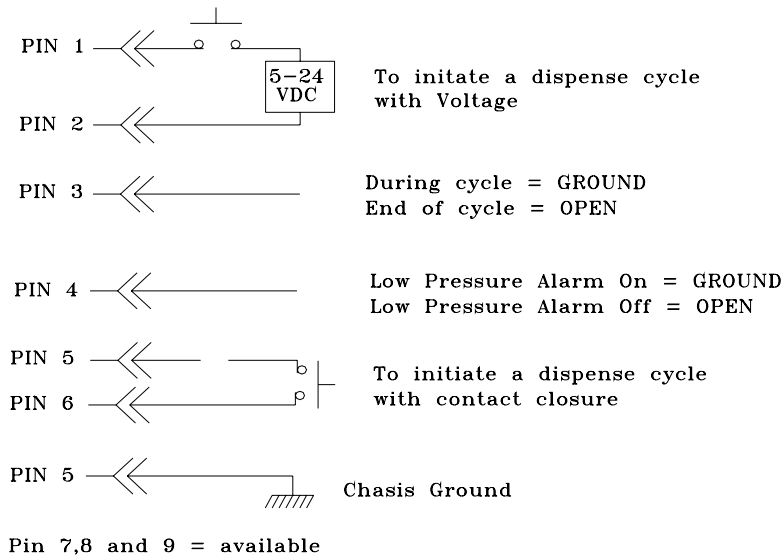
PIN 1

5-24 VDC

To initate a dispense cycle with Voltage

PIN 2

PIN 3

During cycle = GROUND
End of cycle = OPEN

PIN 4

Low Pressure Alarm On = GROUND
Low Pressure Alarm Off = OPEN

PIN 5

PIN 6

To initiate a dispense cycle with contact closure

PIN 5

Chasis Ground

Pin 7,8 and 9 = available